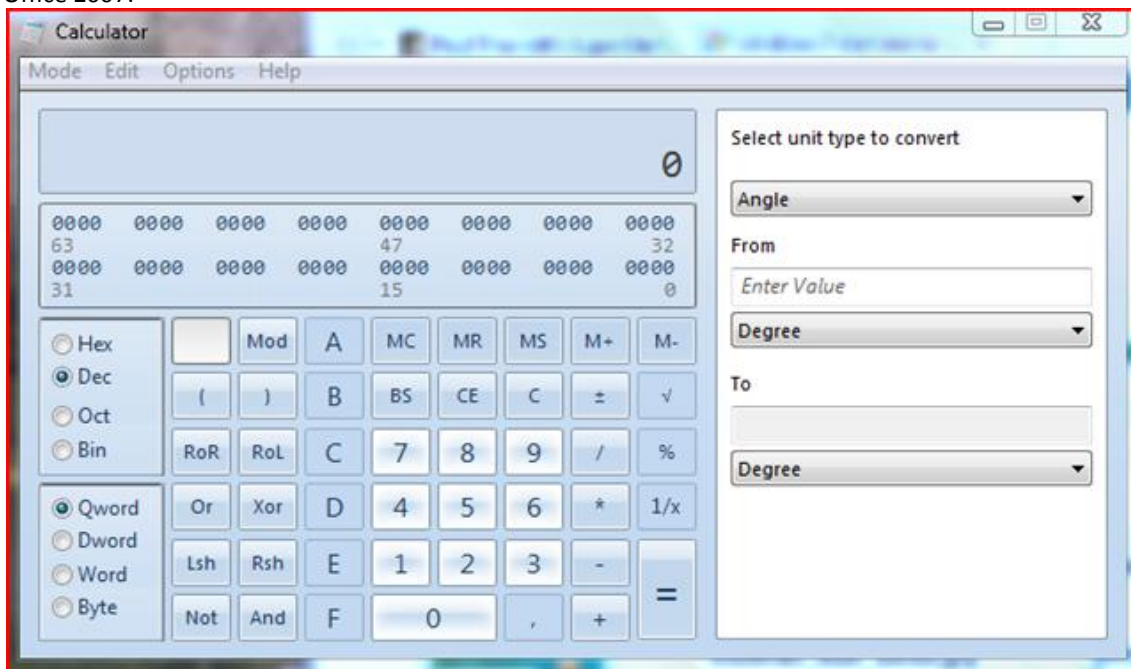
Calculator

Mode Edit Options Help

0

0000 0000 0000 0000 0000 0000 0000 0000
63 47 32
0000 0000 0000 0000 0000 0000 0000 0000
31 15 0

Hex
Dec
Oct
Bin

Qword
Dword
Word
Byte

Mod A MC MR MS M+ M-
( ) B BS CE C ± √
RoR RoL C 7 8 9 / %
Or Xor D 4 5 6 * 1/x
Lsh Rsh E 1 2 3 -
Not And F 0 , + =

Select unit type to convert

Angle

From

Enter Value

Degree

To

Degree